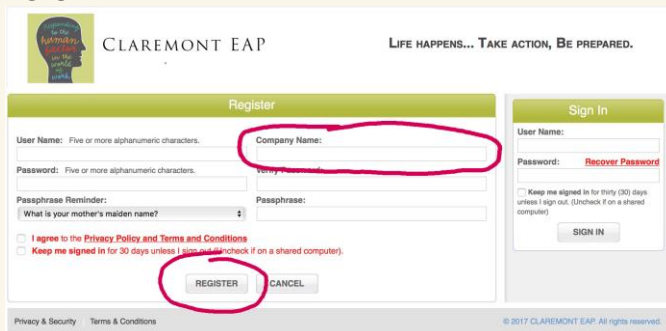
Experience to the human factor in the world of work

CLAREMONT EAP

LIFE HAPPENS... TAKE ACTION, BE PREPARED.

Register

User Name: Five or more alphanumeric characters.

Company Name:

Password: Five or more alphanumeric characters.

Verify Password:

Passphrase Reminder:

What is your mother's maiden name?

Passphrase:

I agree to the Privacy Policy and Terms and Conditions

Keep me signed in for 30 days unless I sign out (Uncheck if on a shared computer).

REGISTER

CANCEL

Sign In

User Name:

Password:

Recover Password

Keep me signed in for thirty (30) days unless I sign out. (Uncheck if on a shared computer)

SIGN IN

Privacy & Security

Terms & Conditions

© 2017 CLAREMONT EAP. All rights reserved.